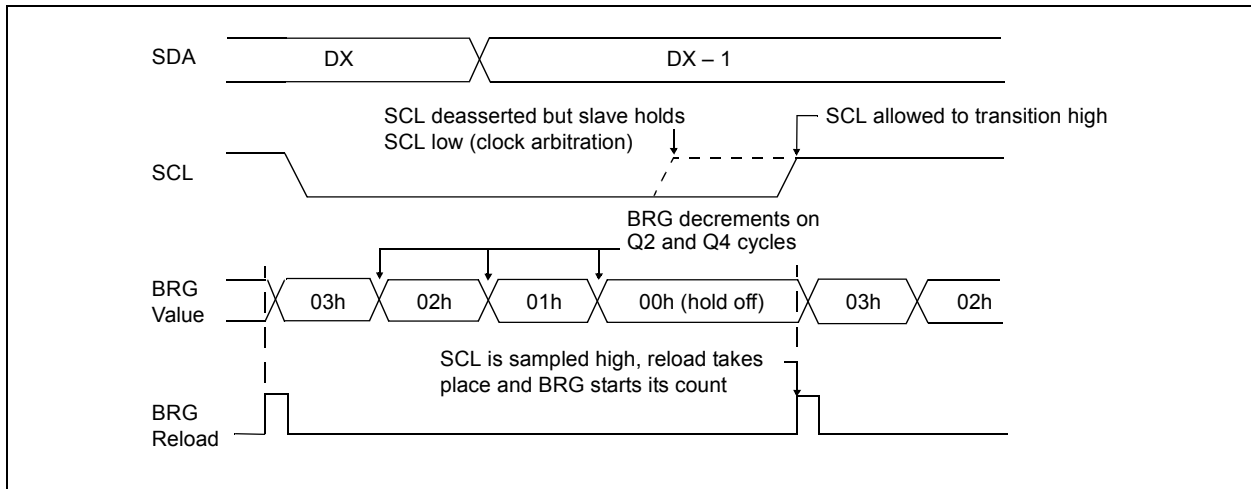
SDA

DX

DX – 1

SCL deasserted but slave holds SCL low (clock arbitration)

SCL allowed to transition high

SCL

BRG decrements on Q2 and Q4 cycles

BRG Value

03h

02h

01h

00h (hold off)

03h

02h

SCL is sampled high, reload takes place and BRG starts its count

BRG Reload